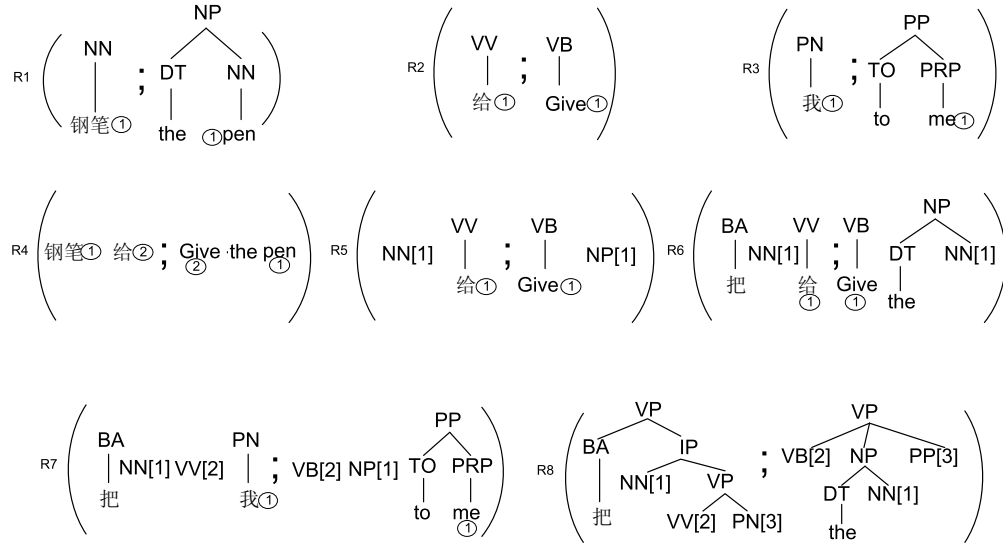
R1 NN 钢笔① ; NP DT the NN ①pen

R2 VV 给① ; VB Give①

R3 PN 我① ; PP TO to PRP me①

R4 钢笔① 给② ; Give ② the pen ①

R5 NN[1] VV 给① ; VB Give① NP[1]

R6 BA 把 NN[1] VV 给 ① ; VB Give ① NP DT the NN[1]

R7 BA 把 NN[1] VV[2] PN 我① ; VB[2] NP[1] PP TO to PRP me ①

R8 VP BA 把 IP NN[1] VP VV[2] PN[3] ; VP VB[2] NP DT the NN[1] PP[3]